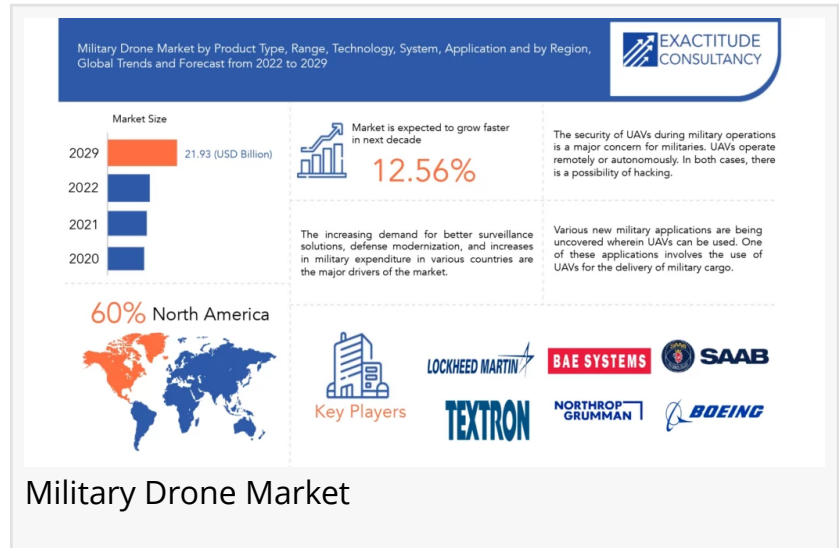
Military Drone Market by Product Type, Range, Technology, System, Application and by Region, Global Trends and Forecast from 2022 to 2029

EXACTITUDE CONSULTANCY

Market Size

2029 21.93 (USD Billion)

2022

2021

2020

Market is expected to grow faster in next decade

12.56%

The security of UAVs during military operations is a major concern for militaries. UAVs operate remotely or autonomously. In both cases, there is a possibility of hacking.

The increasing demand for better surveillance solutions, defense modernization, and increases in military expenditure in various countries are the major drivers of the market.

Various new military applications are being uncovered wherein UAVs can be used. One of these applications involves the use of UAVs for the delivery of military cargo.

60% North America

Key Players

LOCKHEED MARTIN

BAE SYSTEMS

SAAB

TEXTRON

NORTHROP GRUMMAN

BOEING

Military Drone Market